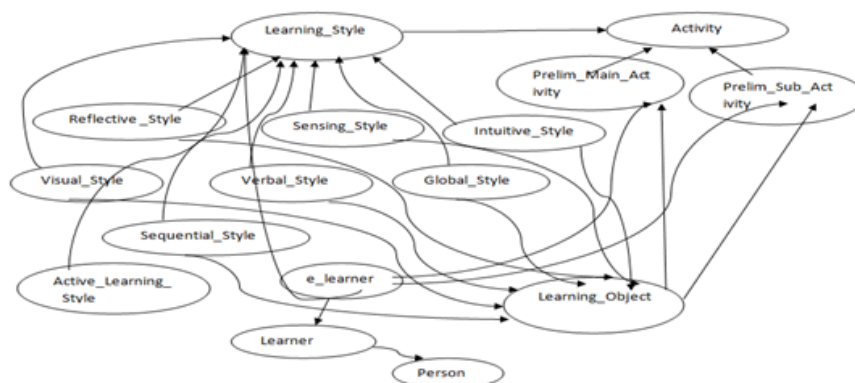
Learning_Style

Activity

Prelim_Main_Activity

Prelim_Sub_Activity

Reflective _Style

Sensing_Style

Intuitive_Style

Visual_Style

Verbal_Style

Global_Style

Sequential_Style

Active_Learning_Style

e_learner

Learning_Object

Learner

Person